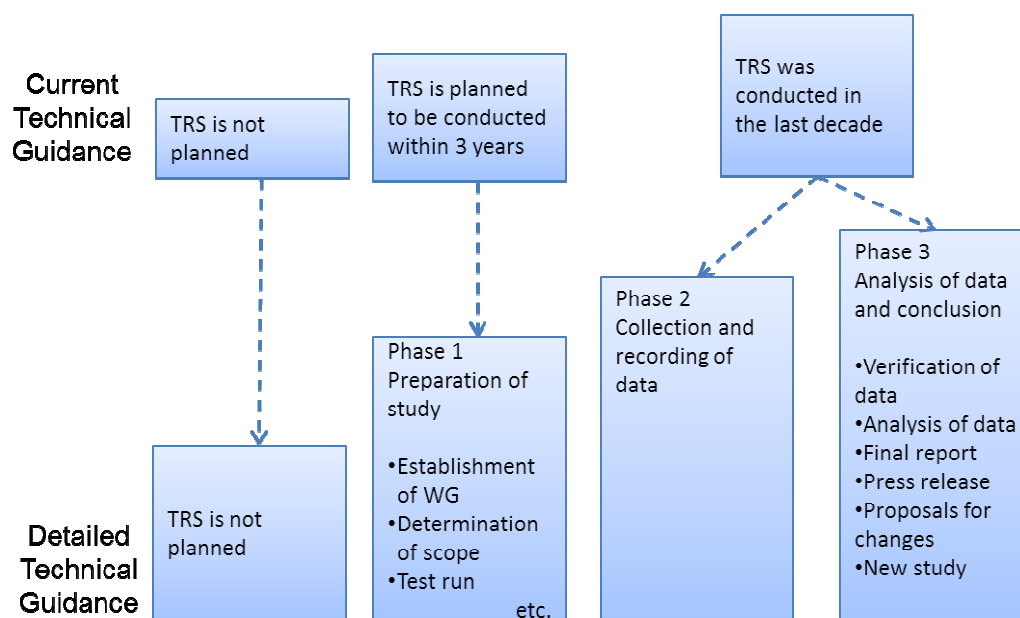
Current Technical Guidance

TRS is not planned

TRS is planned to be conducted within 3 years

TRS was conducted in the last decade

Detailed Technical Guidance

TRS is not planned

Phase 1
Preparation of study

•Establishment of WG
•Determination of scope
•Test run
etc.

Phase 2
Collection and recording of data

Phase 3
Analysis of data and conclusion

•Verification of data
•Analysis of data
•Final report
•Press release
•Proposals for changes
•New study